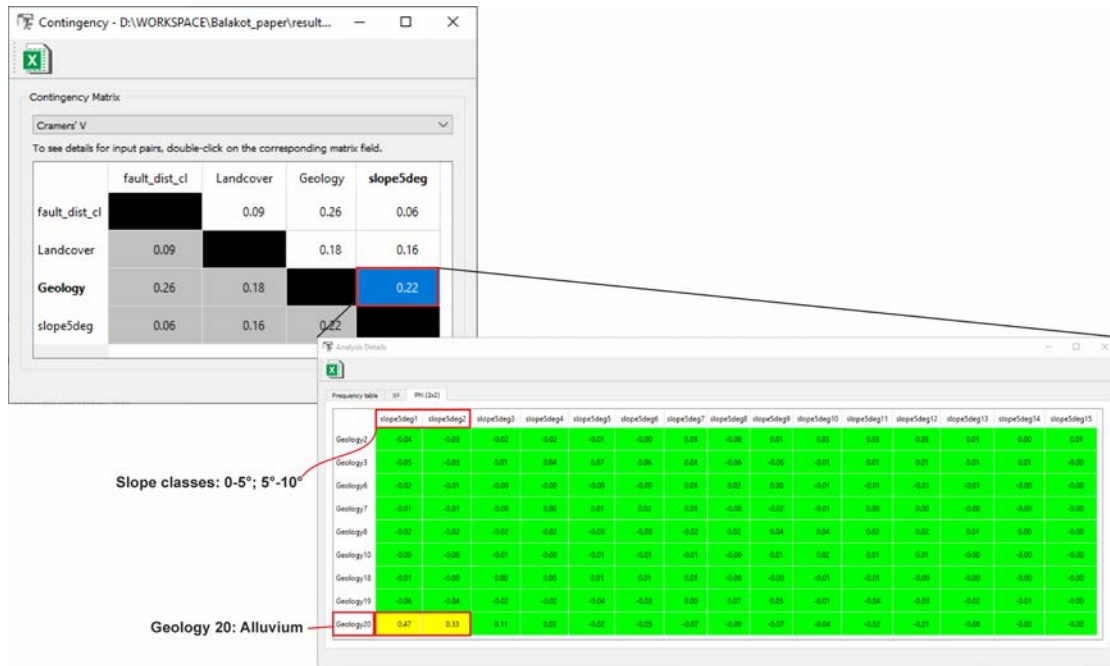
Contingency - D:\WORKSPACE\Balakot_paper\result...

Contingency Matrix

Cramers' V

To see details for input pairs, double-click on the corresponding matrix field.

| | fault_dist_cl | Landcover | Geology | slope5deg |
|---|---|---|---|---|
| fault_dist_cl | | 0.09 | 0.26 | 0.06 |
| Landcover | 0.09 | | 0.18 | 0.16 |
| Geology | 0.26 | 0.18 | | 0.22 |
| slope5deg | 0.06 | 0.16 | 0.22 | |

Analysis Details

Frequency table | X² | PHI (2x2)

| | slope5deg1 | slope5deg2 | slope5deg3 | slope5deg4 | slope5deg5 | slope5deg6 | slope5deg7 | slope5deg8 | slope5deg9 | slope5deg10 | slope5deg11 | slope5deg12 | slope5deg13 | slope5deg14 | slope5deg15 |
|---|---|---|---|---|---|---|---|---|---|---|---|---|---|---|---|
| Geology2 | -0.04 | -0.03 | -0.02 | -0.02 | -0.01 | -0.00 | 0.01 | -0.00 | 0.01 | 0.03 | 0.03 | 0.05 | 0.01 | 0.00 | 0.01 |
| Geology3 | -0.05 | -0.03 | 0.01 | 0.04 | 0.07 | 0.06 | 0.01 | -0.06 | -0.05 | -0.01 | 0.01 | 0.01 | 0.01 | 0.01 | -0.00 |
| Geology6 | -0.02 | -0.01 | -0.00 | -0.00 | -0.00 | -0.00 | 0.01 | 0.02 | 0.00 | -0.01 | -0.01 | -0.01 | -0.01 | -0.00 | -0.00 |
| Geology7 | -0.01 | -0.01 | -0.00 | 0.00 | 0.01 | 0.02 | 0.01 | -0.00 | -0.02 | -0.01 | 0.00 | 0.00 | -0.00 | -0.00 | -0.00 |
| Geology8 | -0.02 | -0.02 | -0.02 | -0.02 | -0.03 | -0.03 | -0.02 | 0.02 | 0.04 | 0.04 | 0.02 | 0.02 | 0.01 | 0.00 | -0.00 |
| Geology10 | -0.00 | -0.00 | -0.01 | -0.00 | -0.01 | -0.01 | -0.01 | -0.00 | 0.01 | 0.02 | 0.01 | 0.01 | -0.00 | -0.00 | -0.00 |
| Geology18 | -0.01 | -0.00 | 0.00 | 0.00 | 0.01 | 0.01 | 0.01 | -0.00 | -0.00 | -0.01 | -0.01 | -0.00 | -0.00 | -0.00 | -0.00 |
| Geology19 | -0.06 | -0.04 | -0.02 | -0.02 | -0.04 | -0.03 | 0.00 | 0.07 | 0.05 | -0.01 | -0.04 | -0.03 | -0.02 | -0.01 | -0.00 |
| Geology20 | 0.47 | 0.33 | 0.11 | 0.03 | -0.02 | -0.05 | -0.07 | -0.09 | -0.07 | -0.04 | -0.02 | -0.01 | -0.00 | -0.00 | -0.00 |

Slope classes: 0-5°; 5°-10°

Geology 20: Alluvium